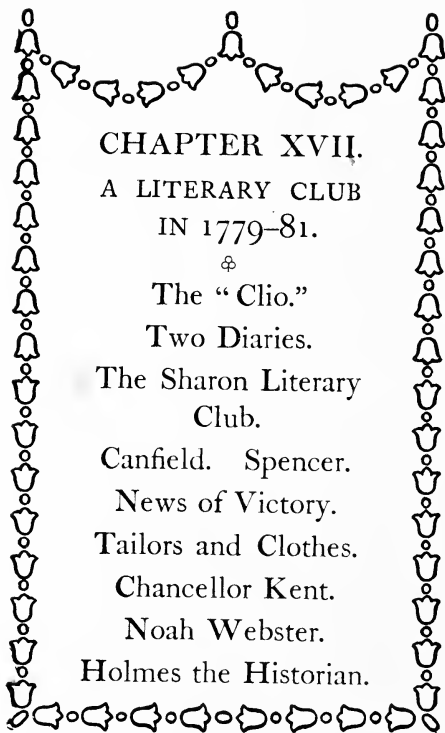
CHAPTER XVII.

A LITERARY CLUB IN 1779–81.

The "Clio."
Two Diaries.
The Sharon Literary Club.
Canfield. Spencer.
News of Victory.
Tailors and Clothes.
Chancellor Kent.
Noah Webster.
Holmes the Historian.